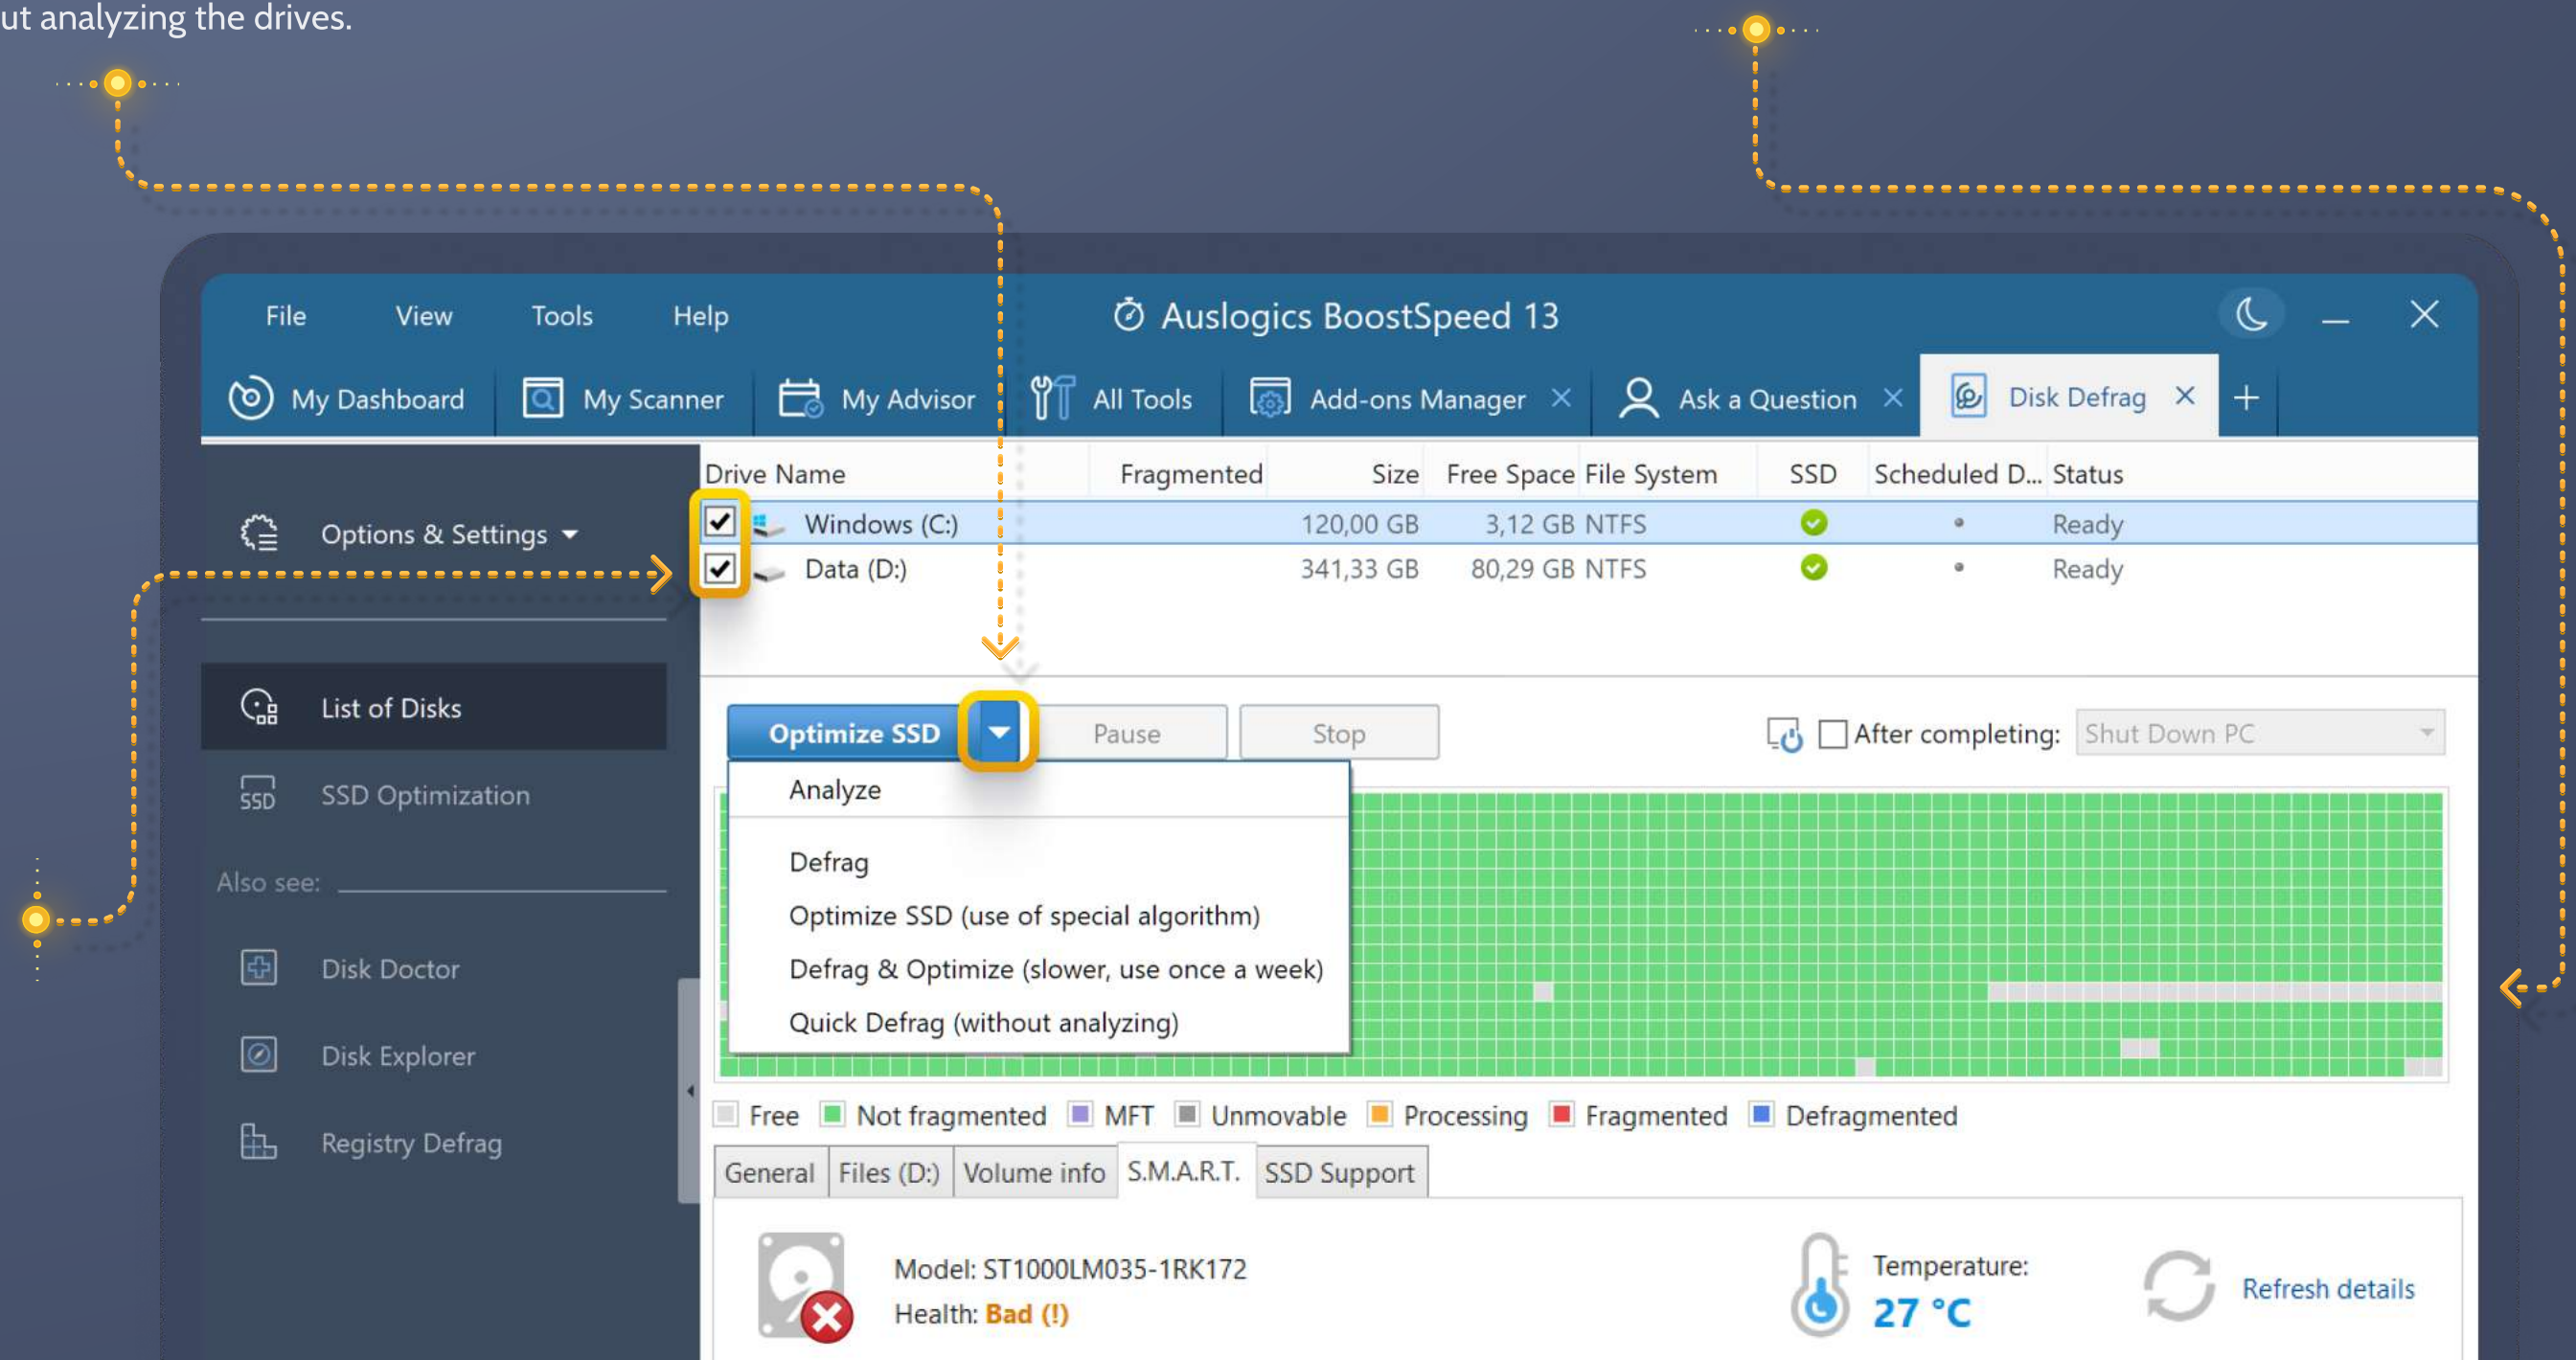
ut analyzing the drives.

File View Tools Help

Auslogics BoostSpeed 13

My Dashboard My Scanner My Advisor All Tools Add-ons Manager Ask a Question Disk Defrag +

Options & Settings

| Drive Name | Fragmented | Size | Free Space | File System | SSD | Scheduled D... | Status |
|---|---|---|---|---|---|---|---|
| Windows (C:) | | 120,00 GB | 3,12 GB | NTFS | | • | Ready |
| Data (D:) | | 341,33 GB | 80,29 GB | NTFS | | • | Ready |

List of Disks

SSD Optimization

Also see:

Disk Doctor

Disk Explorer

Registry Defrag

Optimize SSD Pause Stop

After completing: Shut Down PC

Analyze

Defrag

Optimize SSD (use of special algorithm)

Defrag & Optimize (slower, use once a week)

Quick Defrag (without analyzing)

Free Not fragmented MFT Unmovable Processing Fragmented Defragmented

General Files (D:) Volume info S.M.A.R.T. SSD Support

Model: ST1000LM035-1RK172
Health: Bad (!)

Temperature:
27 °C

Refresh details